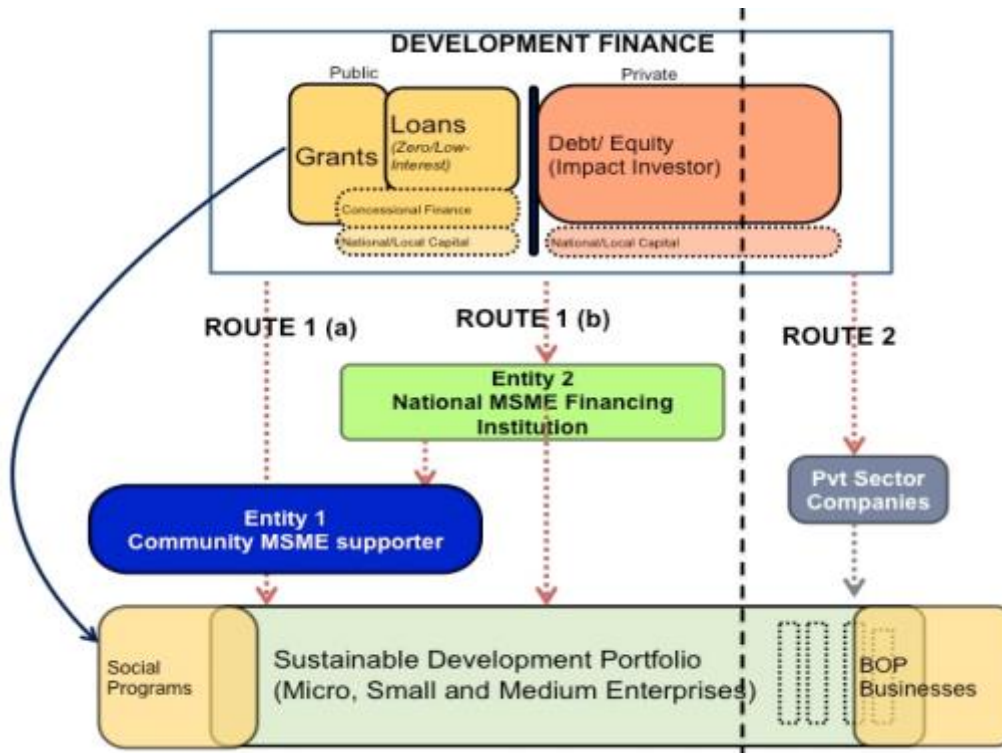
DEVELOPMENT FINANCE

Public

Private

Grants

Loans (Zero/Low-Interest)

Debt/ Equity (Impact Investor)

Concessional Finance

National/Local Capital

National/Local Capital

ROUTE 1 (a)

ROUTE 1 (b)

ROUTE 2

Entity 2 National MSME Financing Institution

Pvt Sector Companies

Entity 1 Community MSME supporter

Social Programs

Sustainable Development Portfolio (Micro, Small and Medium Enterprises)

BOP Businesses